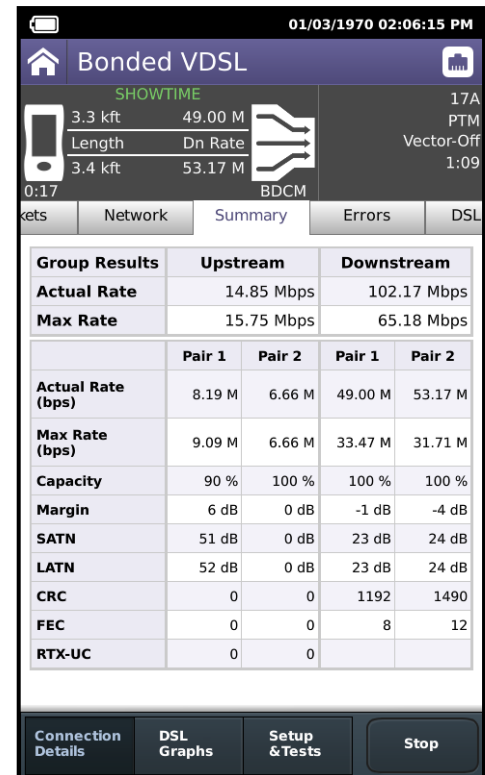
01/03/1970 02:06:15 PM

Bonded VDSL

SHOWTIME
3.3 kft 49.00 M
Length Dn Rate
3.4 kft 53.17 M
0:17
BDCM

17A
PTM
Vector-Off
1:09

kets | Network | Summary | Errors | DSL

| Group Results | Upstream | Downstream |
|---|---|---|
| Actual Rate | 14.85 Mbps | 102.17 Mbps |
| Max Rate | 15.75 Mbps | 65.18 Mbps |

| | Pair 1 | Pair 2 | Pair 1 | Pair 2 |
|---|---|---|---|---|
| Actual Rate (bps) | 8.19 M | 6.66 M | 49.00 M | 53.17 M |
| Max Rate (bps) | 9.09 M | 6.66 M | 33.47 M | 31.71 M |
| Capacity | 90 % | 100 % | 100 % | 100 % |
| Margin | 6 dB | 0 dB | -1 dB | -4 dB |
| SATN | 51 dB | 0 dB | 23 dB | 24 dB |
| LATN | 52 dB | 0 dB | 23 dB | 24 dB |
| CRC | 0 | 0 | 1192 | 1490 |
| FEC | 0 | 0 | 8 | 12 |
| RTX-UC | 0 | 0 | | |

Connection Details
DSL Graphs
Setup &Tests
Stop